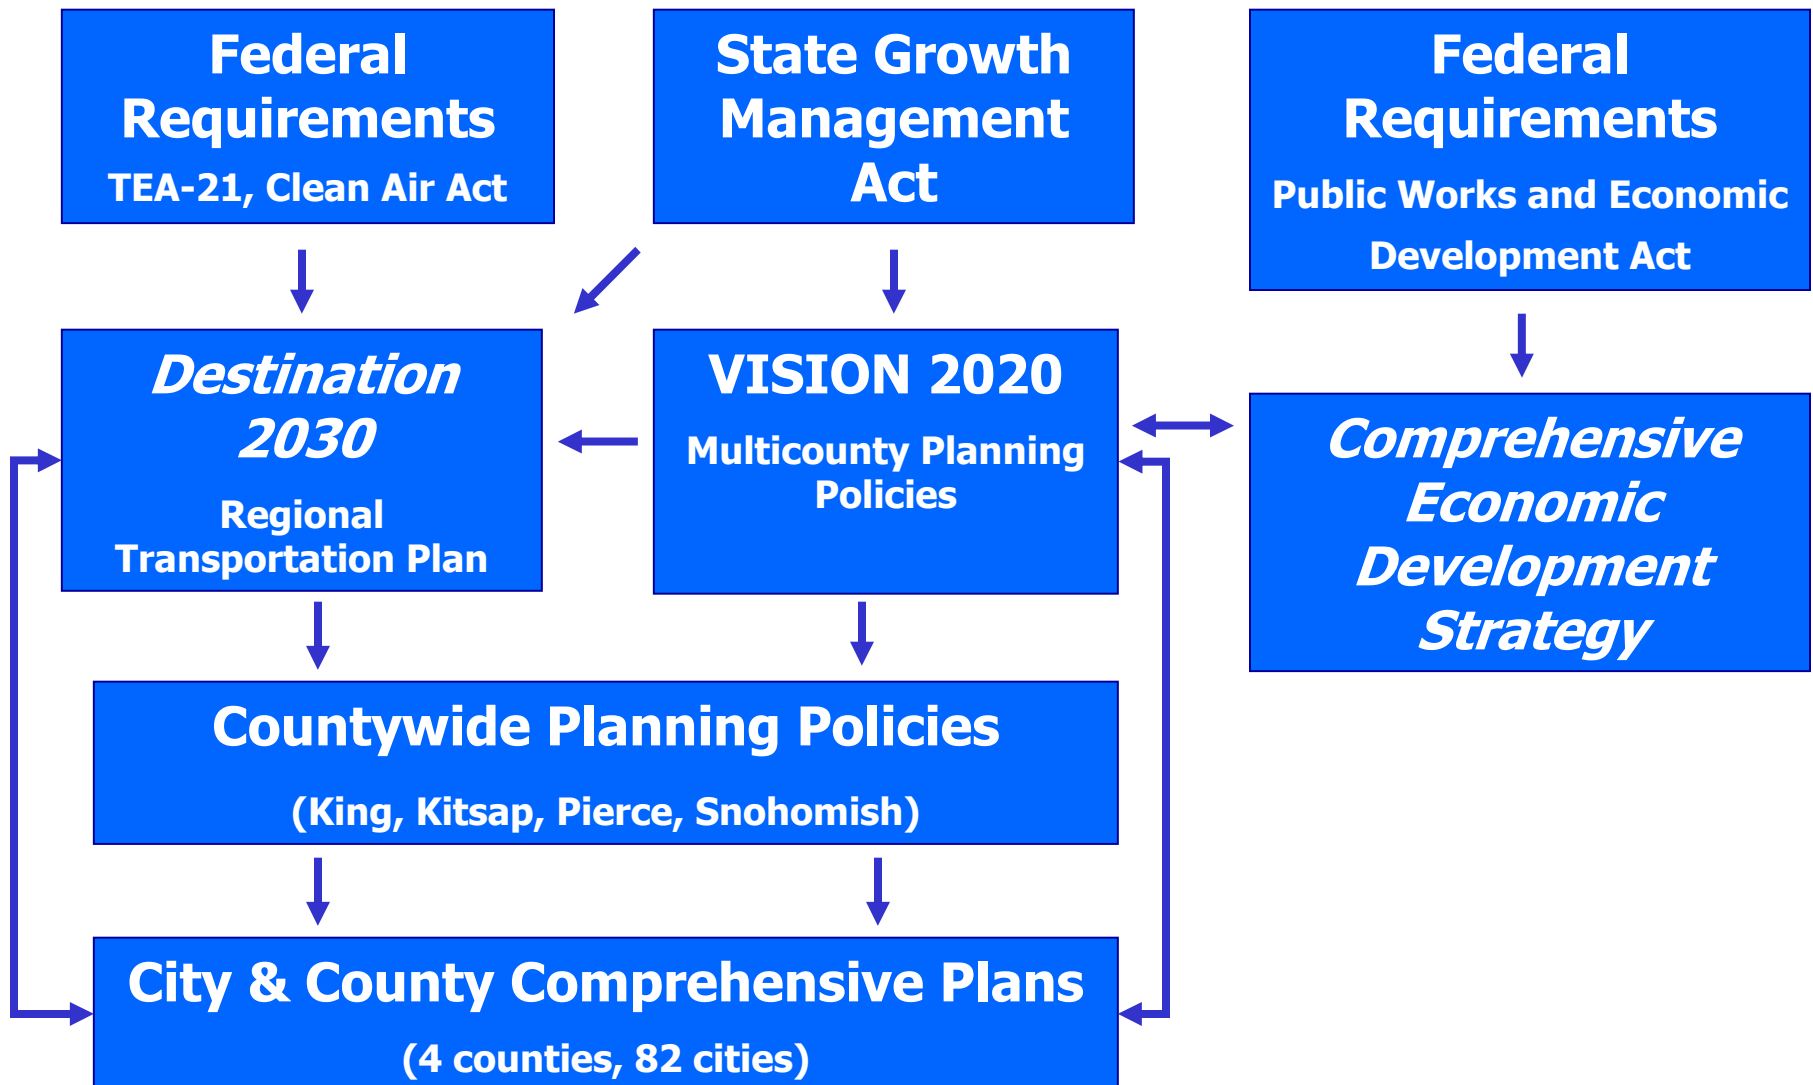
Federal Requirements
TEA-21, Clean Air Act

State Growth Management Act

Federal Requirements
Public Works and Economic Development Act

Destination 2030
Regional Transportation Plan

VISION 2020
Multicounty Planning Policies

Comprehensive Economic Development Strategy

Countywide Planning Policies
(King, Kitsap, Pierce, Snohomish)

City & County Comprehensive Plans
(4 counties, 82 cities)